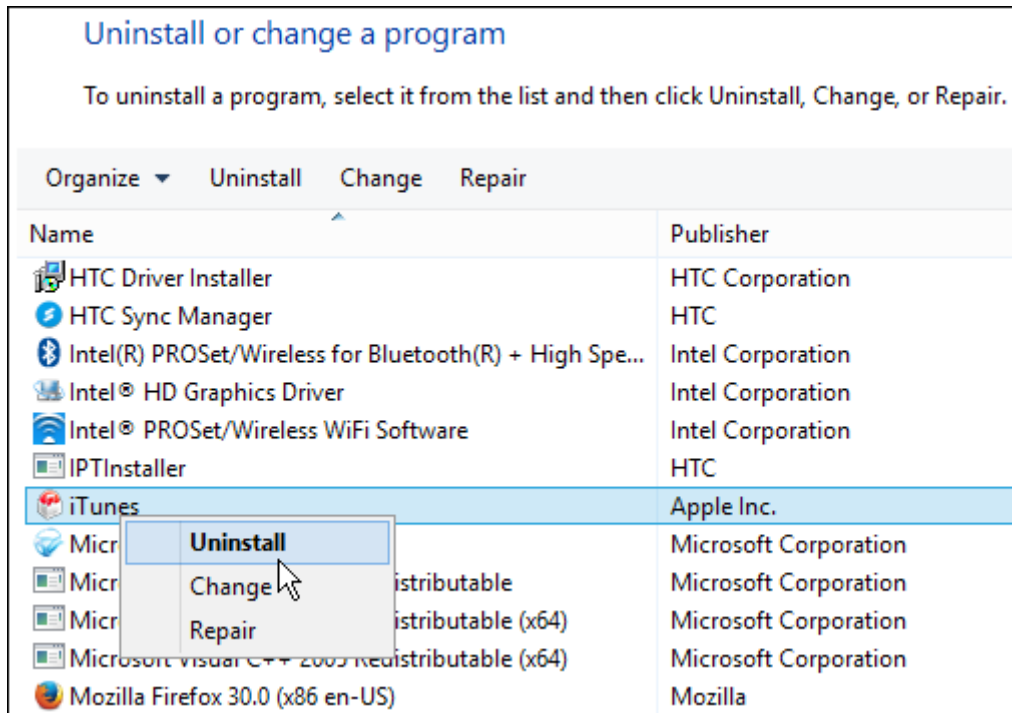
Uninstall or change a program

To uninstall a program, select it from the list and then click Uninstall, Change, or Repair.

Organize ▾ Uninstall Change Repair

| Name | Publisher |
|---|---|
| HTC Driver Installer | HTC Corporation |
| HTC Sync Manager | HTC |
| Intel(R) PROSet/Wireless for Bluetooth(R) + High Spe... | Intel Corporation |
| Intel® HD Graphics Driver | Intel Corporation |
| Intel® PROSet/Wireless WiFi Software | Intel Corporation |
| IPTInstaller | HTC |
| iTunes | Apple Inc. |
| Micr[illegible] | Microsoft Corporation |
| Micr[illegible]istributable | Microsoft Corporation |
| Micr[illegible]istributable (x64) | Microsoft Corporation |
| Microsoft Visual C++ 2005 Redistributable (x64) | Microsoft Corporation |
| Mozilla Firefox 30.0 (x86 en-US) | Mozilla |

Uninstall
Change
Repair